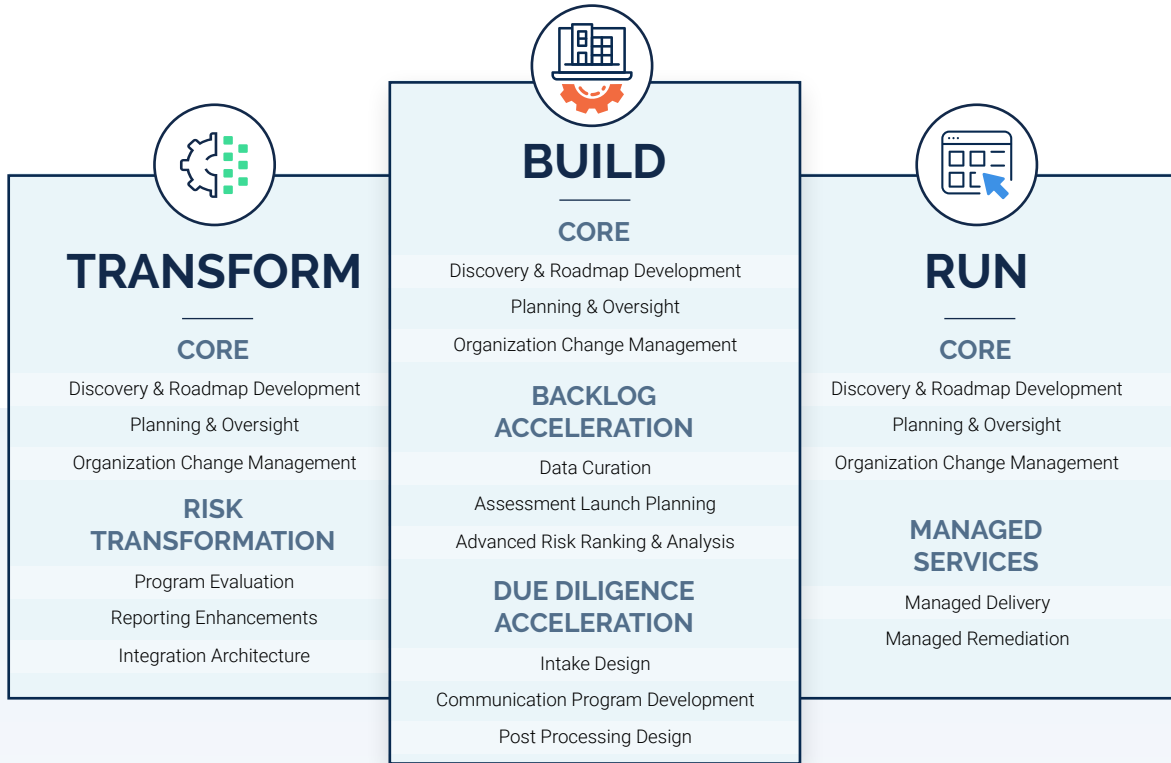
TRANSFORM

CORE

Discovery & Roadmap Development

Planning & Oversight

Organization Change Management

RISK TRANSFORMATION

Program Evaluation

Reporting Enhancements

Integration Architecture

BUILD

CORE

Discovery & Roadmap Development

Planning & Oversight

Organization Change Management

BACKLOG ACCELERATION

Data Curation

Assessment Launch Planning

Advanced Risk Ranking & Analysis

DUE DILIGENCE ACCELERATION

Intake Design

Communication Program Development

Post Processing Design

RUN

CORE

Discovery & Roadmap Development

Planning & Oversight

Organization Change Management

MANAGED SERVICES

Managed Delivery

Managed Remediation